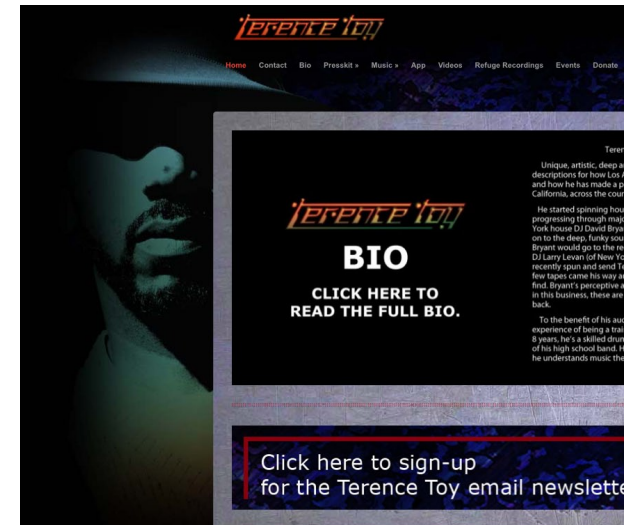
Terence Toy

Home Contact Bio Presskit » Music » App Videos Refuge Recordings Events Donate

Terence Toy

BIO

CLICK HERE TO READ THE FULL BIO.

Teren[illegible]

Unique, artistic, deep a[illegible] descriptions for how Los A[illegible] and how he has made a p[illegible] California, across the cou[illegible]

He started spinning hou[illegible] progressing through majo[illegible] York house DJ David Brya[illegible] on to the deep, funky sou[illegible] Bryant would go to the re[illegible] DJ Larry Levan (of New Yo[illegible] recently spun and send T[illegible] few tapes came his way a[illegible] find. Bryant's perceptive a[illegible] in this business, these are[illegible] back.

To the benefit of his aud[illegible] experience of being a trai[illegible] 8 years, he's a skilled drun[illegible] of his high school band. H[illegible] he understands music the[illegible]

Click here to sign-up for the Terence Toy email newslette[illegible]